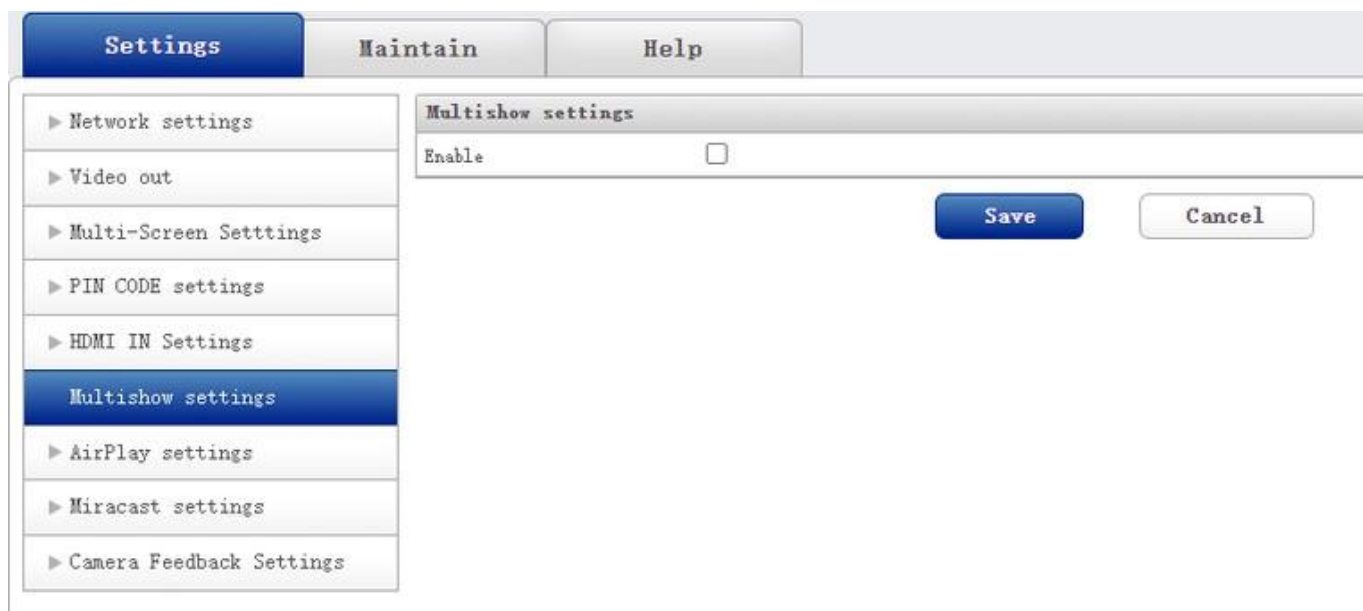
Settings
Maintain
Help

▶ Network settings
▶ Video out
▶ Multi-Screen Setttings
▶ PIN CODE settings
▶ HDMI IN Settings
Multishow settings
▶ AirPlay settings
▶ Miracast settings
▶ Camera Feedback Settings

Multishow settings
Enable

Save
Cancel